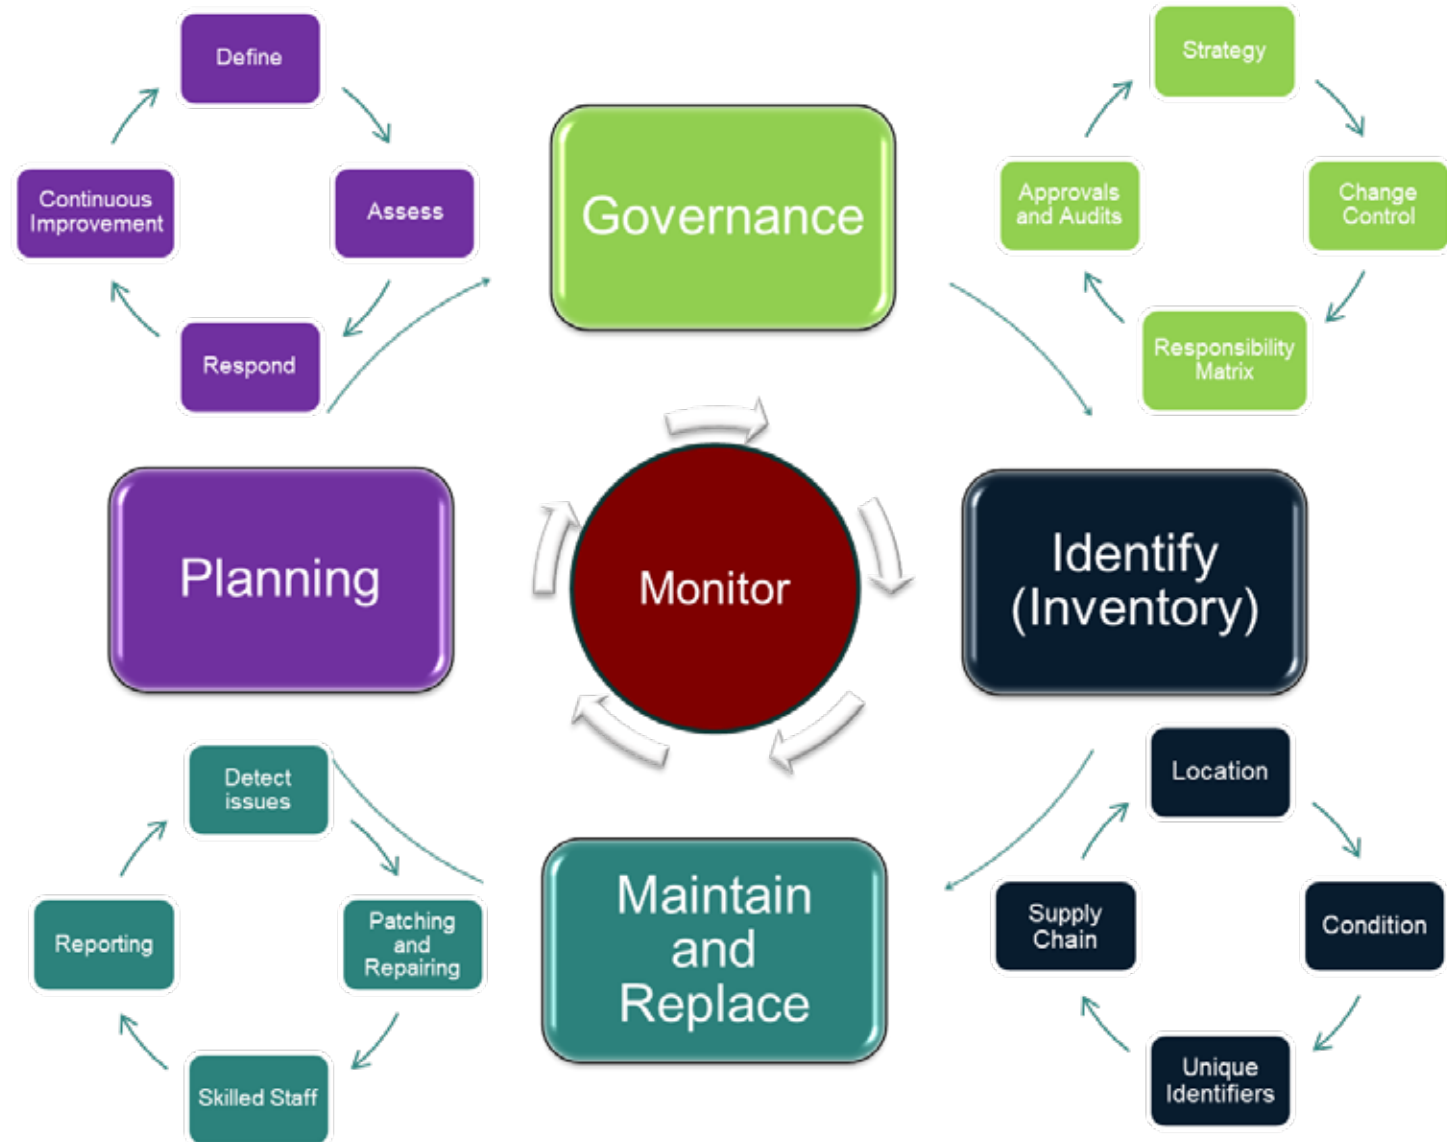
Define

Assess

Respond

Continuous Improvement

Governance

Strategy

Change Control

Responsibility Matrix

Approvals and Audits

Planning

Monitor

Identify (Inventory)

Detect issues

Patching and Repairing

Skilled Staff

Reporting

Maintain and Replace

Location

Condition

Unique Identifiers

Supply Chain